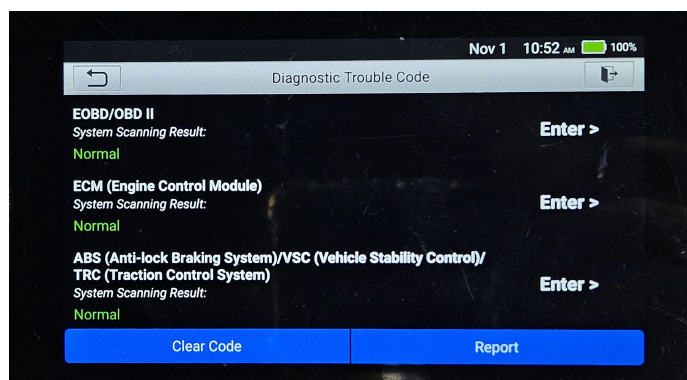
Nov 1 10:52 AM 100%

Diagnostic Trouble Code

EOBD/OBD II
System Scanning Result:
Normal

Enter >

ECM (Engine Control Module)
System Scanning Result:
Normal

Enter >

ABS (Anti-lock Braking System)/VSC (Vehicle Stability Control)/
TRC (Traction Control System)
System Scanning Result:
Normal

Enter >

Clear Code

Report